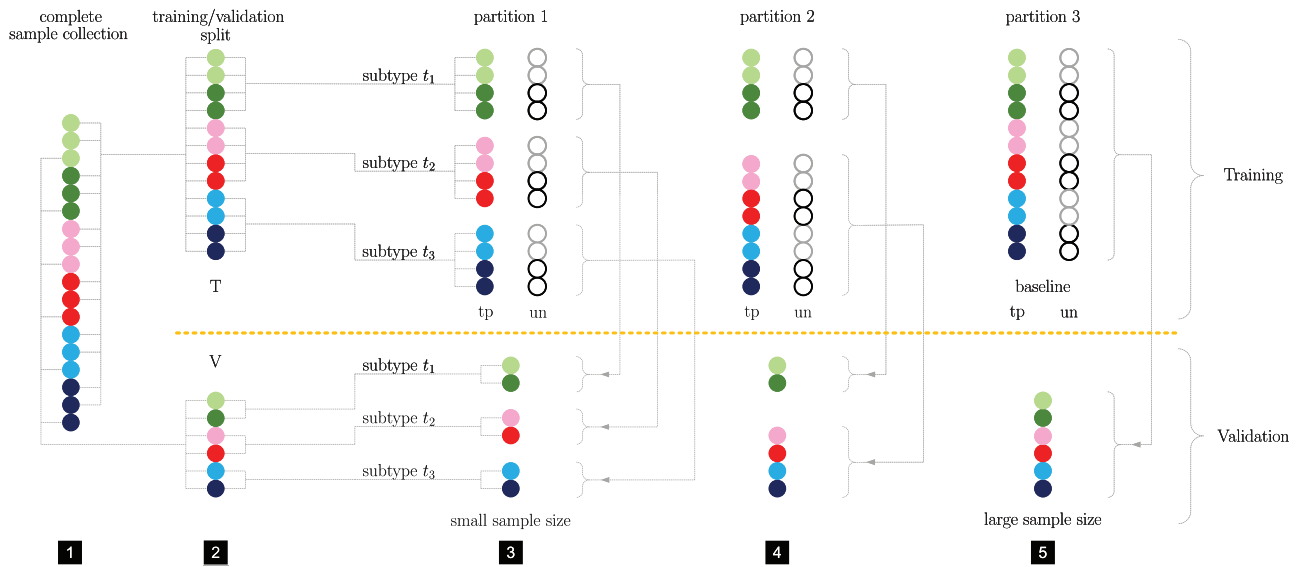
complete sample collection

training/validation split

T

V

partition 1

subtype $t_1$

subtype $t_2$

subtype $t_3$

tp un

subtype $t_1$

subtype $t_2$

subtype $t_3$

small sample size

partition 2

tp un

partition 3

baseline

tp un

large sample size

Training

Validation

1

2

3

4

5